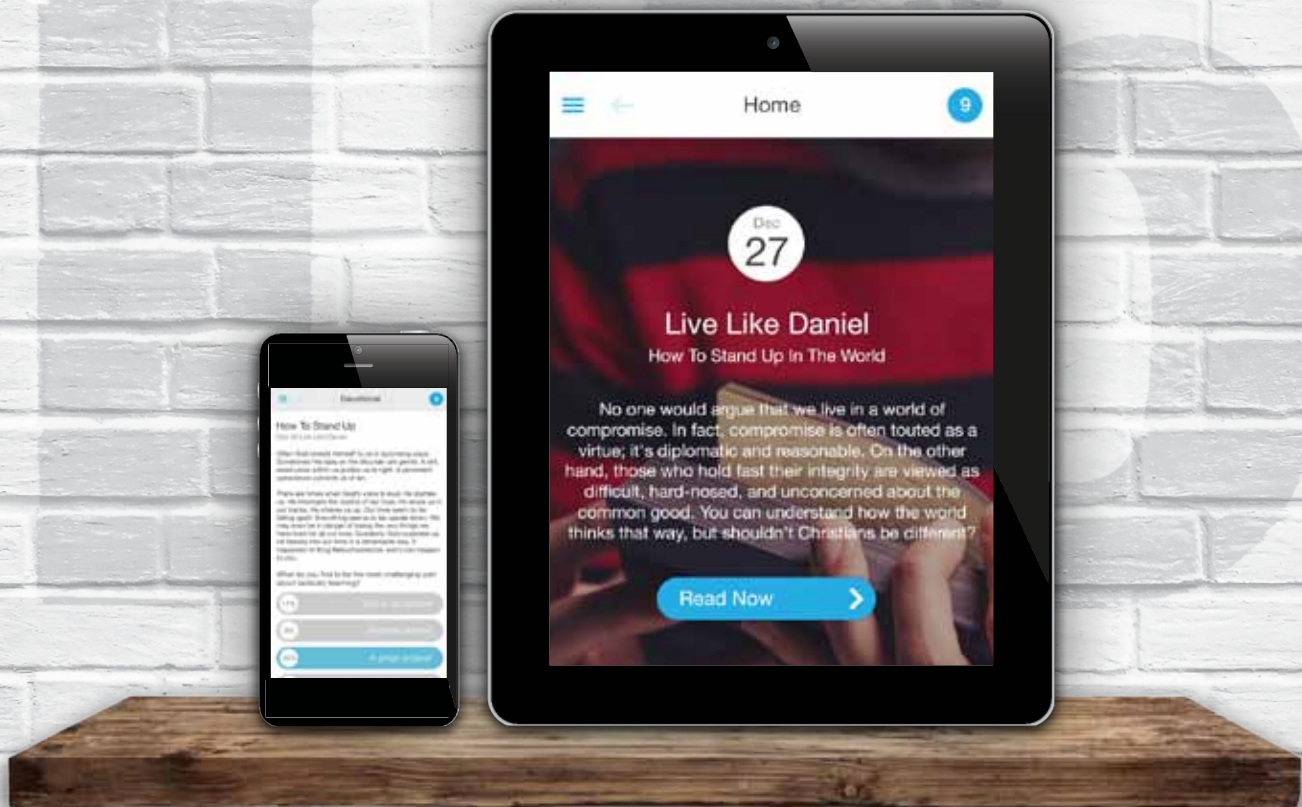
Devotional

How To Stand Up

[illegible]

What do you find to be the most challenging part about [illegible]?

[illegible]

Home

9

Dec
27

Live Like Daniel
How To Stand Up In The World

No one would argue that we live in a world of compromise. In fact, compromise is often touted as a virtue; it's diplomatic and reasonable. On the other hand, those who hold fast their integrity are viewed as difficult, hard-nosed, and unconcerned about the common good. You can understand how the world thinks that way, but shouldn't Christians be different?

Read Now